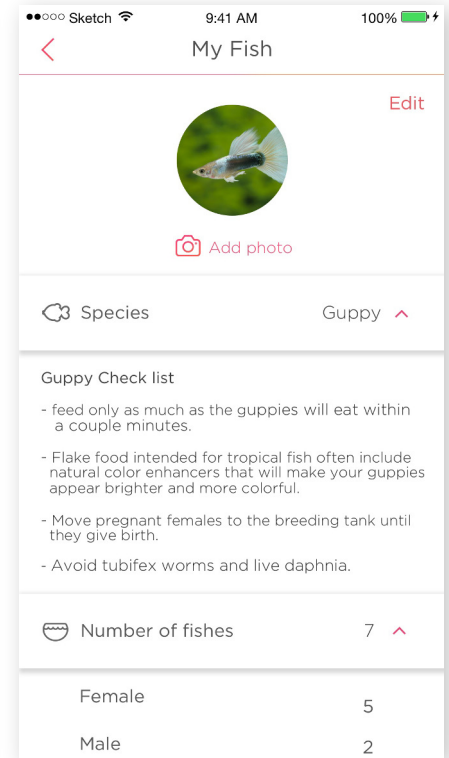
●●○○○ Sketch 9:41 AM 100%

My Fish

Edit

Add photo

Species Guppy

Guppy Check list

- feed only as much as the guppies will eat within a couple minutes.

- Flake food intended for tropical fish often include natural color enhancers that will make your guppies appear brighter and more colorful.

- Move pregnant females to the breeding tank until they give birth.

- Avoid tubifex worms and live daphnia.

Number of fishes 7

Female 5

Male 2